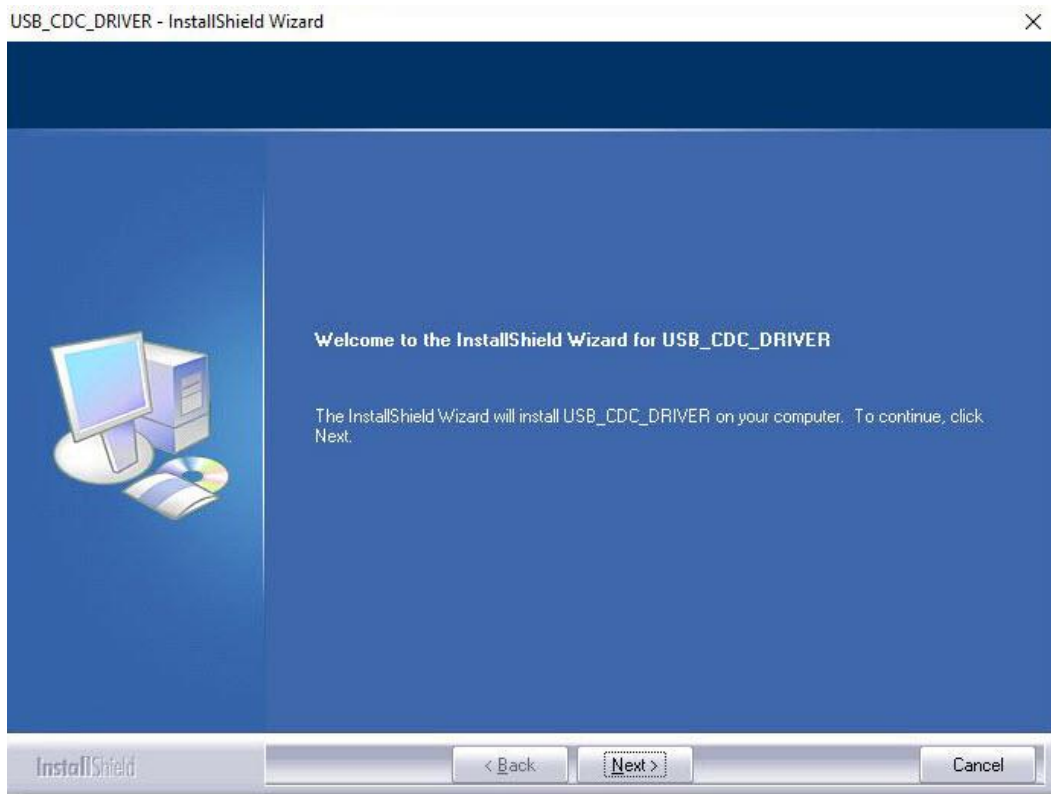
USB_CDC_DRIVER - InstallShield Wizard

×

Welcome to the InstallShield Wizard for USB_CDC_DRIVER

The InstallShield Wizard will install USB_CDC_DRIVER on your computer. To continue, click Next.

InstallShield

< Back

Next >

Cancel